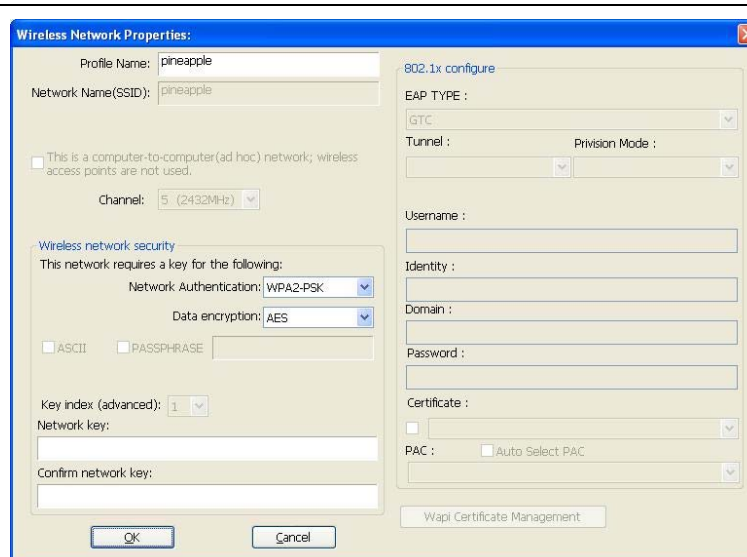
Wireless Network Properties:

Profile Name: pineapple

Network Name(SSID): pineapple

This is a computer-to-computer(ad hoc) network; wireless access points are not used.

Channel: 5 (2432MHz)

Wireless network security

This network requires a key for the following:

Network Authentication: WPA2-PSK

Data encryption: AES

ASCII PASSPHRASE

Key index (advanced): 1

Network key:

Confirm network key:

OK Cancel

802.1x configure

EAP TYPE :

GTC

Tunnel : Privision Mode :

Username :

Identity :

Domain :

Password :

Certificate :

PAC : Auto Select PAC

Wapi Certificate Management